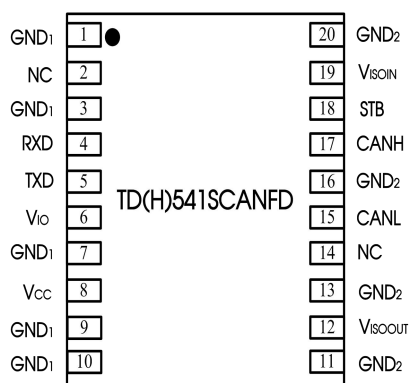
$GND_1$ 1
NC 2
$GND_1$ 3
RXD 4
TXD 5
$V_{IO}$ 6
$GND_1$ 7
$V_{CC}$ 8
$GND_1$ 9
$GND_1$ 10

TD(H)541SCANFD

20 $GND_2$
19 $V_{ISOIN}$
18 STB
17 CANH
16 $GND_2$
15 CANL
14 NC
13 $GND_2$
12 $V_{ISOOUT}$
11 $GND_2$